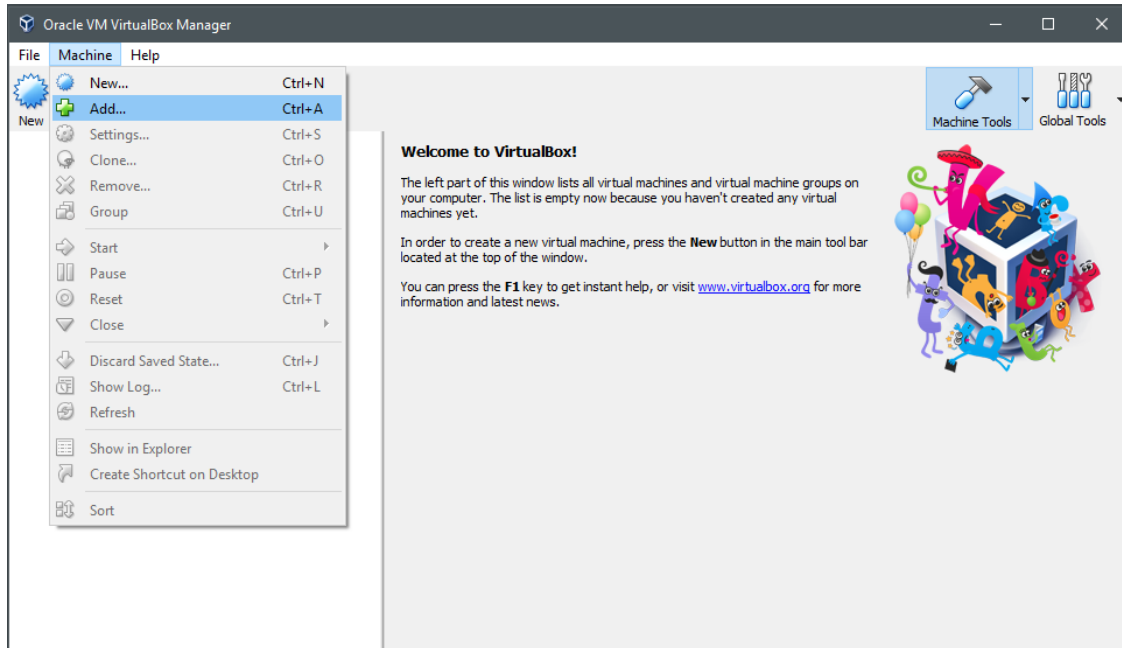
Oracle VM VirtualBox Manager

File Machine Help

New

New... Ctrl+N
Add... Ctrl+A
Settings... Ctrl+S
Clone... Ctrl+O
Remove... Ctrl+R
Group Ctrl+U
Start
Pause Ctrl+P
Reset Ctrl+T
Close
Discard Saved State... Ctrl+J
Show Log... Ctrl+L
Refresh
Show in Explorer
Create Shortcut on Desktop
Sort

Machine Tools Global Tools

Welcome to VirtualBox!

The left part of this window lists all virtual machines and virtual machine groups on your computer. The list is empty now because you haven't created any virtual machines yet.

In order to create a new virtual machine, press the **New** button in the main tool bar located at the top of the window.

You can press the **F1** key to get instant help, or visit www.virtualbox.org for more information and latest news.